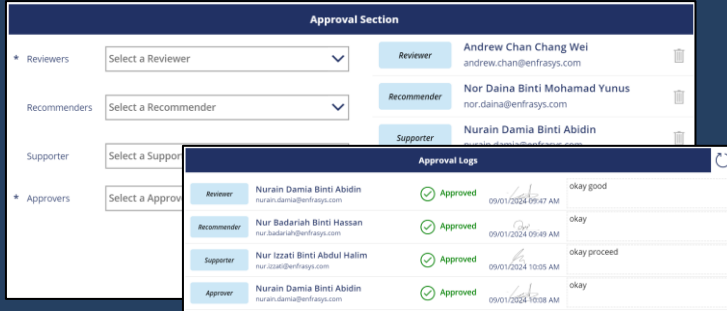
Approval Section

* Reviewers
Select a Reviewer

Recommenders
Select a Recommender

Supporter
Select a Suppor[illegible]

* Approvers
Select a Approv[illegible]

Reviewer
Andrew Chan Chang Wei
andrew.chan@enfrasys.com

Recommender
Nor Daina Binti Mohamad Yunus
nor.daina@enfrasys.com

Supporter
Nurain Damia Binti Abidin
nurain.damia@enfrasys.com

Approval Logs

| | | | | |
|---|---|---|---|---|
| Reviewer | Nurain Damia Binti Abidin nurain.damia@enfrasys.com | Approved | 09/01/2024 09:47 AM | okay good |
| Recommender | Nur Badariah Binti Hassan nur.badariah@enfrasys.com | Approved | 09/01/2024 09:49 AM | okay |
| Supporter | Nur Izzati Binti Abdul Halim nur.izzati@enfrasys.com | Approved | 09/01/2024 10:05 AM | okay proceed |
| Approver | Nurain Damia Binti Abidin nurain.damia@enfrasys.com | Approved | 09/01/2024 10:08 AM | okay |